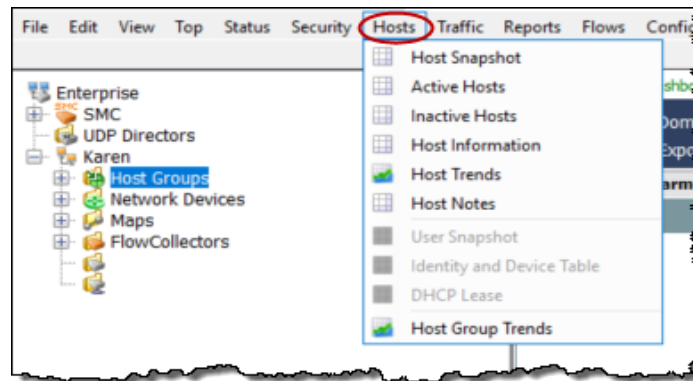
File Edit View Top Status Security Hosts Traffic Reports Flows Confi

Enterprise
SMC
SMC
UDP Directors
Karen
Host Groups
Network Devices
Maps
FlowCollectors

Host Snapshot
Active Hosts
Inactive Hosts
Host Information
Host Trends
Host Notes
User Snapshot
Identity and Device Table
DHCP Lease
Host Group Trends

shb
Dom
Expo
arm